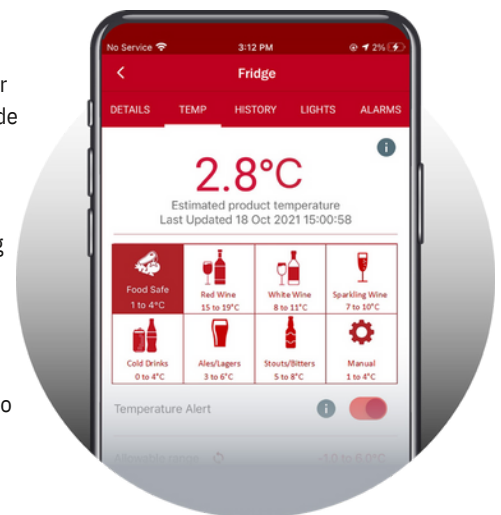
r
de

g

o

No Service
3:12 PM
2%
<
Fridge
DETAILS
TEMP
HISTORY
LIGHTS
ALARMS
i
2.8°C
Estimated product temperature
Last Updated 18 Oct 2021 15:00:58

| Food Safe 1 to 4°C | Red Wine 15 to 19°C | White Wine 8 to 11°C | Sparkling Wine 7 to 10°C |
|---|---|---|---|
| Cold Drinks 0 to 4°C | Ales/Lagers 3 to 6°C | Stouts/Bitters 5 to 8°C | Manual 1 to 4°C |

Temperature Alert
i
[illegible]
-1.0 to 8.0°C